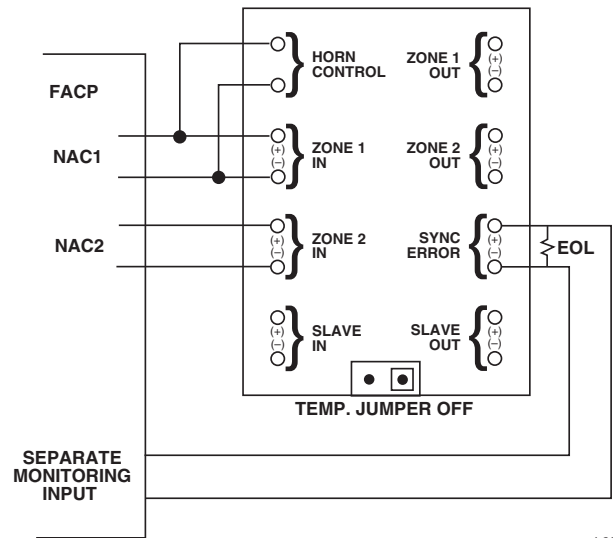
FACP

NAC1

NAC2

HORN CONTROL

ZONE 1 OUT
(+)
(–)

(+)
(–)
ZONE 1 IN

ZONE 2 OUT
(+)
(–)

(+)
(–)
ZONE 2 IN

SYNC ERROR
(+)
(–)

EOL

(+)
(–)
SLAVE IN

SLAVE OUT
(+)
(–)

TEMP. JUMPER OFF

SEPARATE MONITORING INPUT